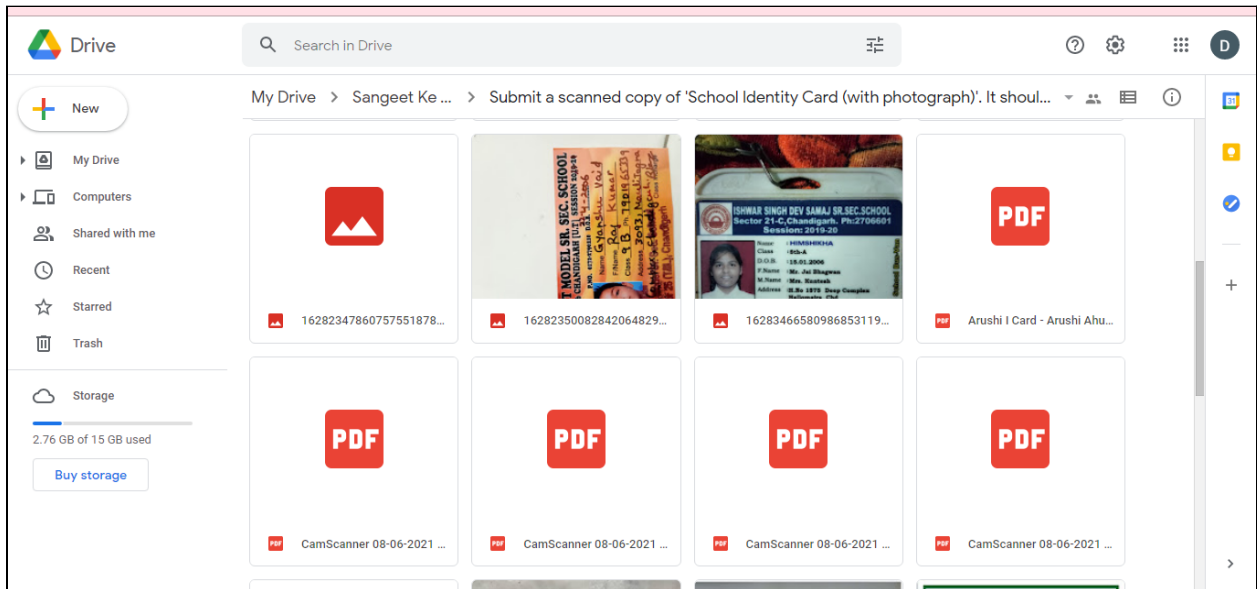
Drive

Search in Drive

D

New

My Drive

Computers

Shared with me

Recent

Starred

Trash

Storage

2.76 GB of 15 GB used

Buy storage

My Drive > Sangeet Ke ... > Submit a scanned copy of 'School Identity Card (with photograph)'. It shoul...

MODEL SR. SEC. SCHOOL
CHANDIGARH
Name Gyanshu Vaid
Father Raj Kumar
Class 9 B
Address 3093
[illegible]

ISHWAR SINGH DEV SAMAJ SR.SEC.SCHOOL
Sector 21-C,Chandigarh. Ph:2706601
Session: 2019-20
Name HIMSHIKHA
Class 8th-A
D.O.B. 18.01.2006
F.Name Mr. Jai Bhagwan
M.Name Mrs. Santosh
Address H.No 1979 Deep Complex
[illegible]

PDF

16282347860757551878...

16282350082842064829...

16283466580986853119...

Arushi I Card - Arushi Ahu...

PDF

PDF

PDF

PDF

CamScanner 08-06-2021 ...

CamScanner 08-06-2021 ...

CamScanner 08-06-2021 ...

CamScanner 08-06-2021 ...

31